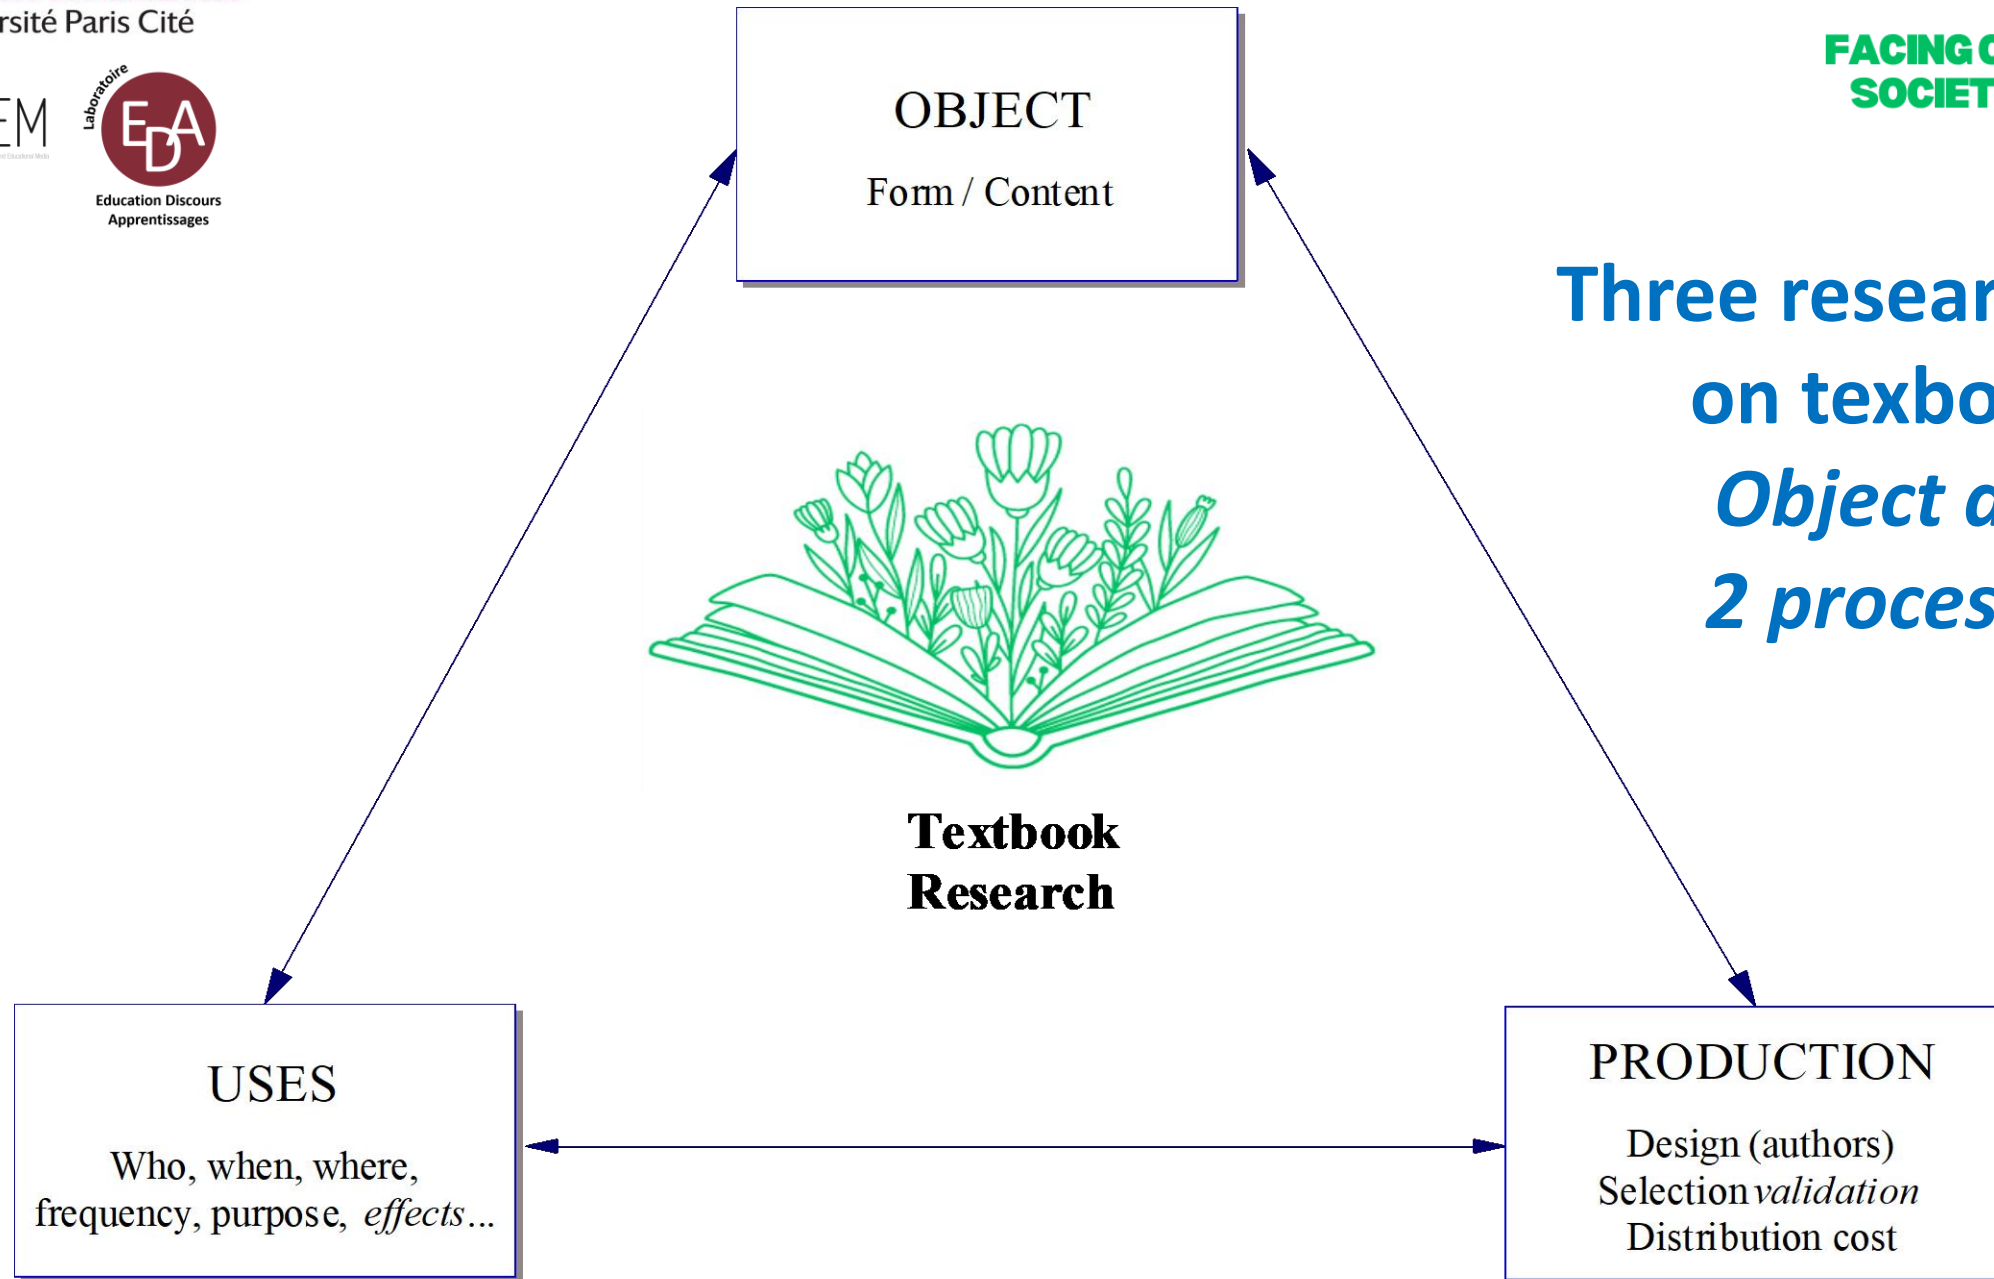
rsité Paris Cité

EM

Laboratoire
EDA
Education Discours Apprentissages

OBJECT
Form / Content

FACING
SOCIET

Three resear
on texbo
Object
2 proces

Textbook Research

USES
Who, when, where, frequency, purpose, effects...

PRODUCTION
Design (authors)
Selection validation
Distribution cost